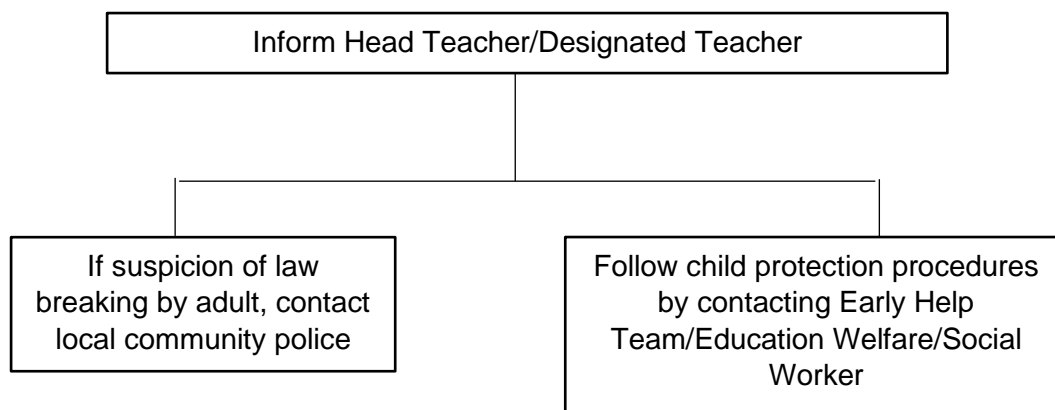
Inform Head Teacher/Designated Teacher

If suspicion of law breaking by adult, contact local community police

Follow child protection procedures by contacting Early Help Team/Education Welfare/Social Worker